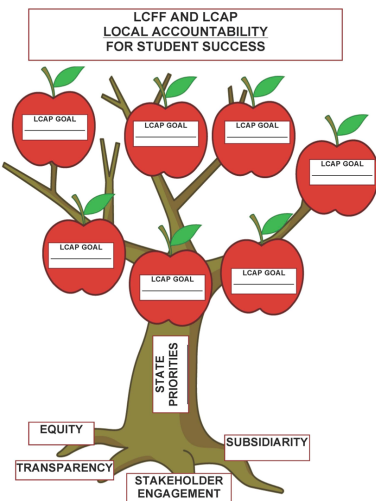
LCFF AND LCAP
LOCAL ACCOUNTABILITY
FOR STUDENT SUCCESS

LCAP GOAL

LCAP GOAL

LCAP GOAL

LCAP GOAL

LCAP GOAL

LCAP GOAL

LCAP GOAL

STATE PRIORITIES

EQUITY

SUBSIDIARITY

TRANSPARENCY

STAKEHOLDER ENGAGEMENT